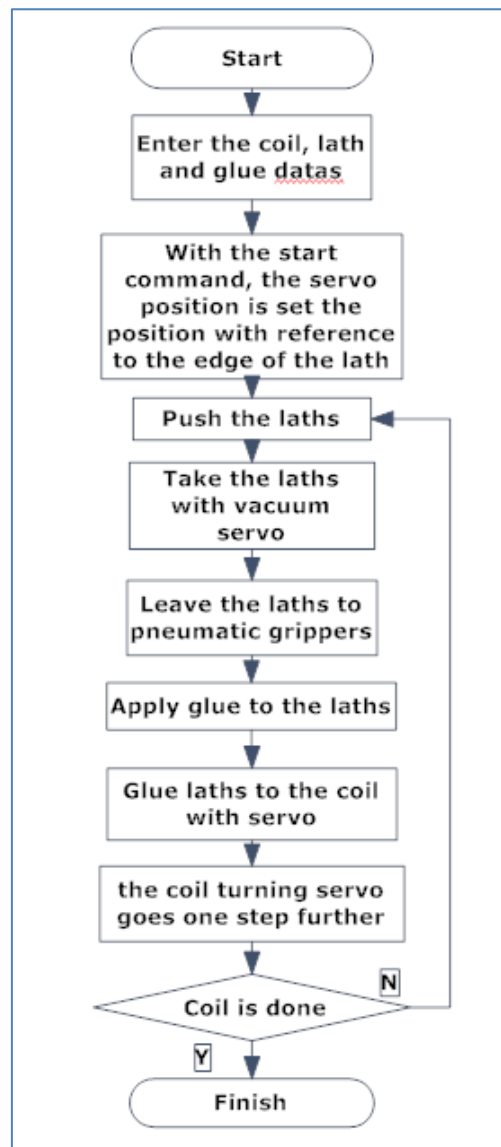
Start

Enter the coil, lath and glue datas

With the start command, the servo position is set the position with reference to the edge of the lath

Push the laths

Take the laths with vacuum servo

Leave the laths to pneumatic grippers

Apply glue to the laths

Glue laths to the coil with servo

the coil turning servo goes one step further

Coil is done

N

Y

Finish